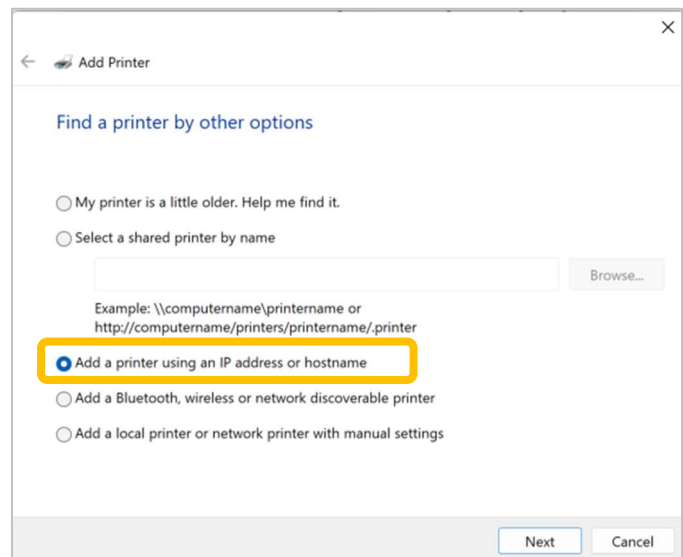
Add Printer

Find a printer by other options

My printer is a little older. Help me find it.

Select a shared printer by name

Browse...

Example: \\computername\printername or http://computername/printers/printername/.printer

Add a printer using an IP address or hostname

Add a Bluetooth, wireless or network discoverable printer

Add a local printer or network printer with manual settings

Next

Cancel